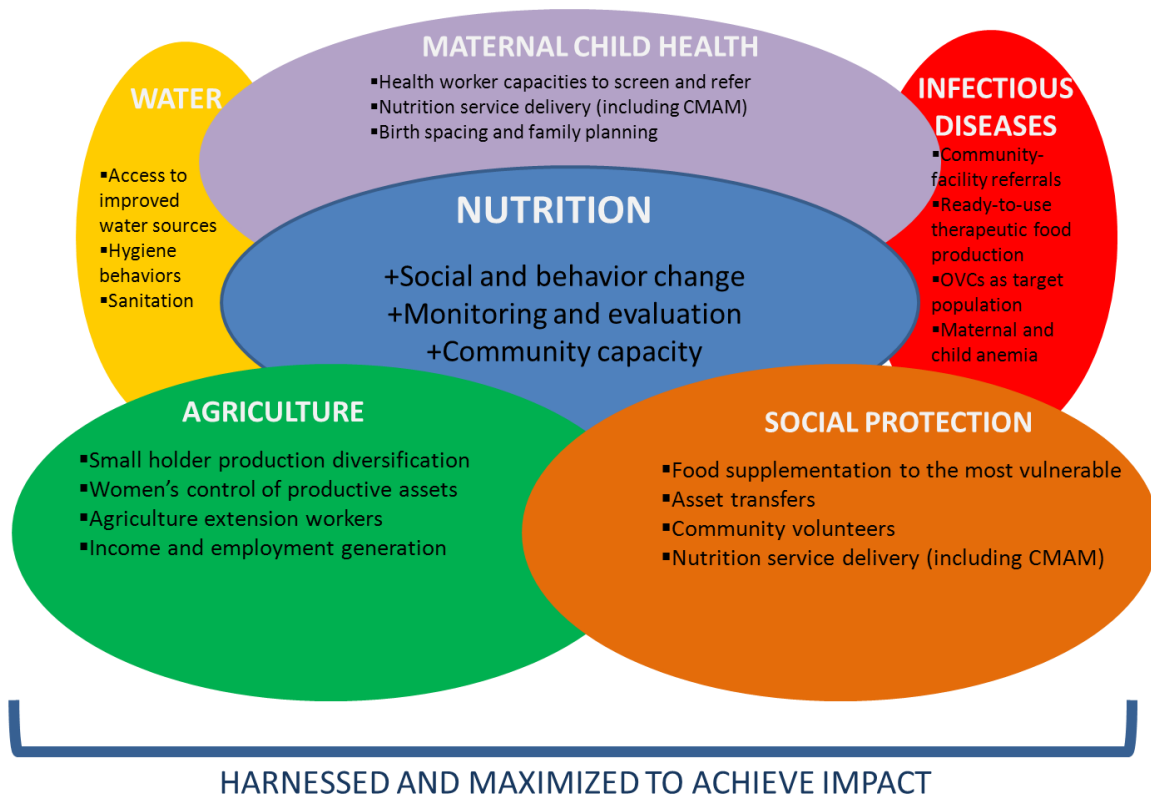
MATERNAL CHILD HEALTH
▪Health worker capacities to screen and refer
▪Nutrition service delivery (including CMAM)
▪Birth spacing and family planning

WATER
▪Access to improved water sources
▪Hygiene behaviors
▪Sanitation

INFECTIOUS DISEASES
▪Community-facility referrals
▪Ready-to-use therapeutic food production
▪OVCs as target population
▪Maternal and child anemia

NUTRITION
+Social and behavior change
+Monitoring and evaluation
+Community capacity

AGRICULTURE
▪Small holder production diversification
▪Women's control of productive assets
▪Agriculture extension workers
▪Income and employment generation

SOCIAL PROTECTION
▪Food supplementation to the most vulnerable
▪Asset transfers
▪Community volunteers
▪Nutrition service delivery (including CMAM)

HARNESSED AND MAXIMIZED TO ACHIEVE IMPACT